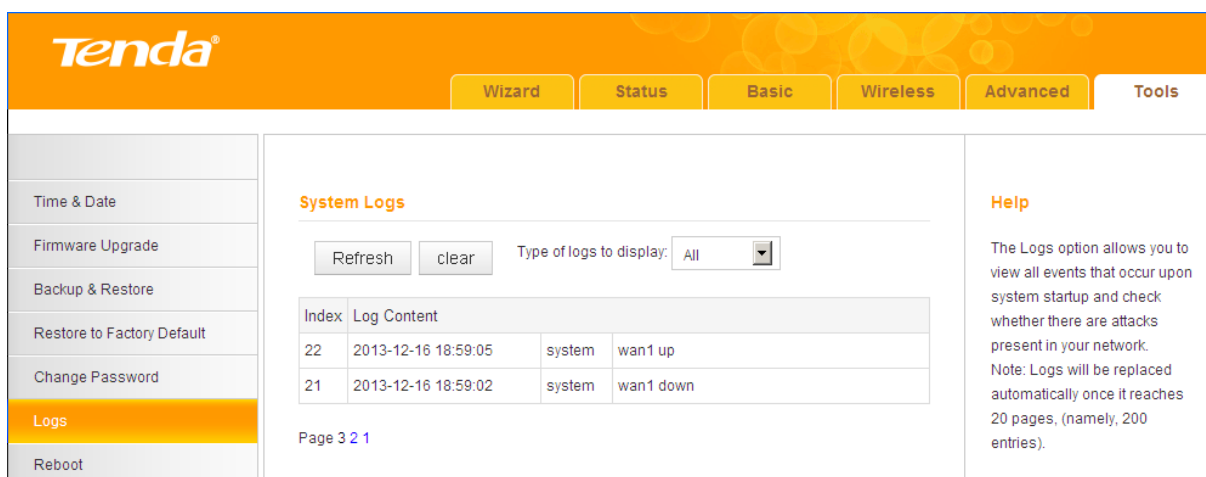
Tenda®

Wizard
Status
Basic
Wireless
Advanced
Tools

Time & Date
Firmware Upgrade
Backup & Restore
Restore to Factory Default
Change Password
Logs
Reboot

System Logs

Refresh
clear
Type of logs to display: All

| Index | Log Content | | |
|---|---|---|---|
| 22 | 2013-12-16 18:59:05 | system | wan1 up |
| 21 | 2013-12-16 18:59:02 | system | wan1 down |

Page 3 2 1

Help

The Logs option allows you to view all events that occur upon system startup and check whether there are attacks present in your network.
Note: Logs will be replaced automatically once it reaches 20 pages, (namely, 200 entries).